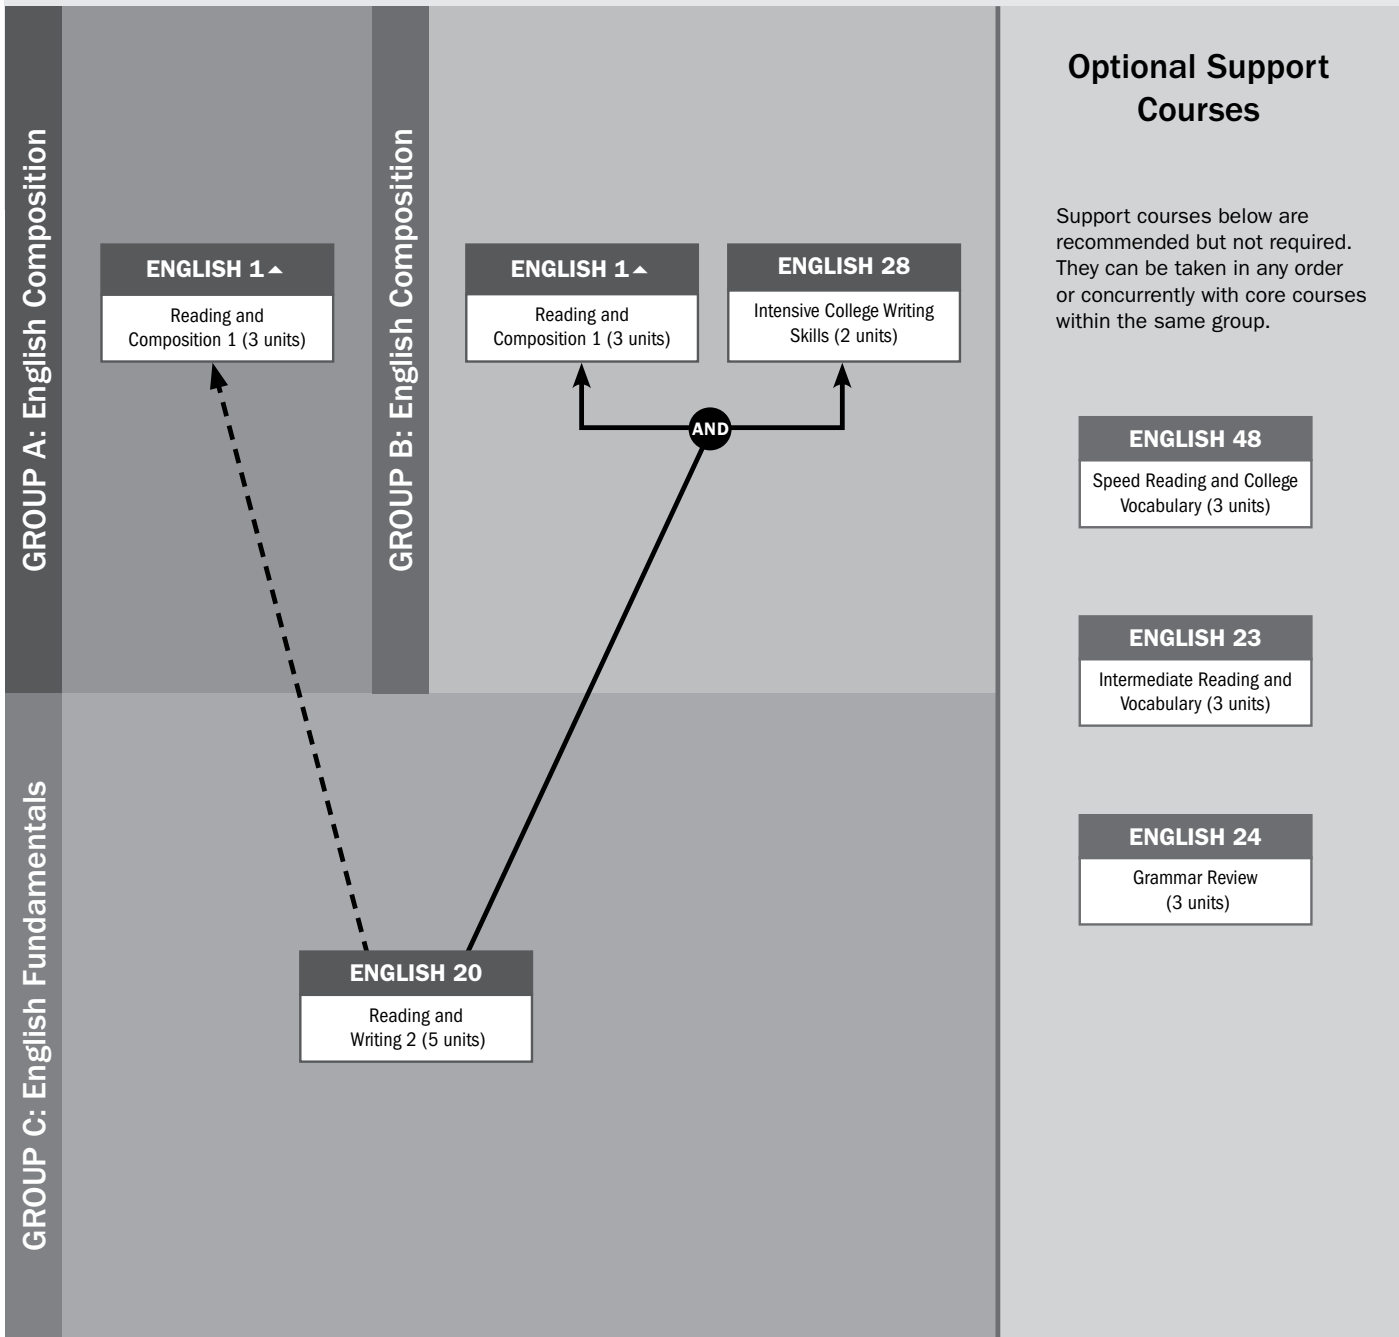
GROUP A: English Composition

ENGLISH 1▲

Reading and Composition 1 (3 units)

GROUP B: English Composition

ENGLISH 1▲

Reading and Composition 1 (3 units)

ENGLISH 28

Intensive College Writing Skills (2 units)

AND

GROUP C: English Fundamentals

ENGLISH 20

Reading and Writing 2 (5 units)

Optional Support Courses

Support courses below are recommended but not required. They can be taken in any order or concurrently with core courses within the same group.

ENGLISH 48

Speed Reading and College Vocabulary (3 units)

ENGLISH 23

Intermediate Reading and Vocabulary (3 units)

ENGLISH 24

Grammar Review (3 units)